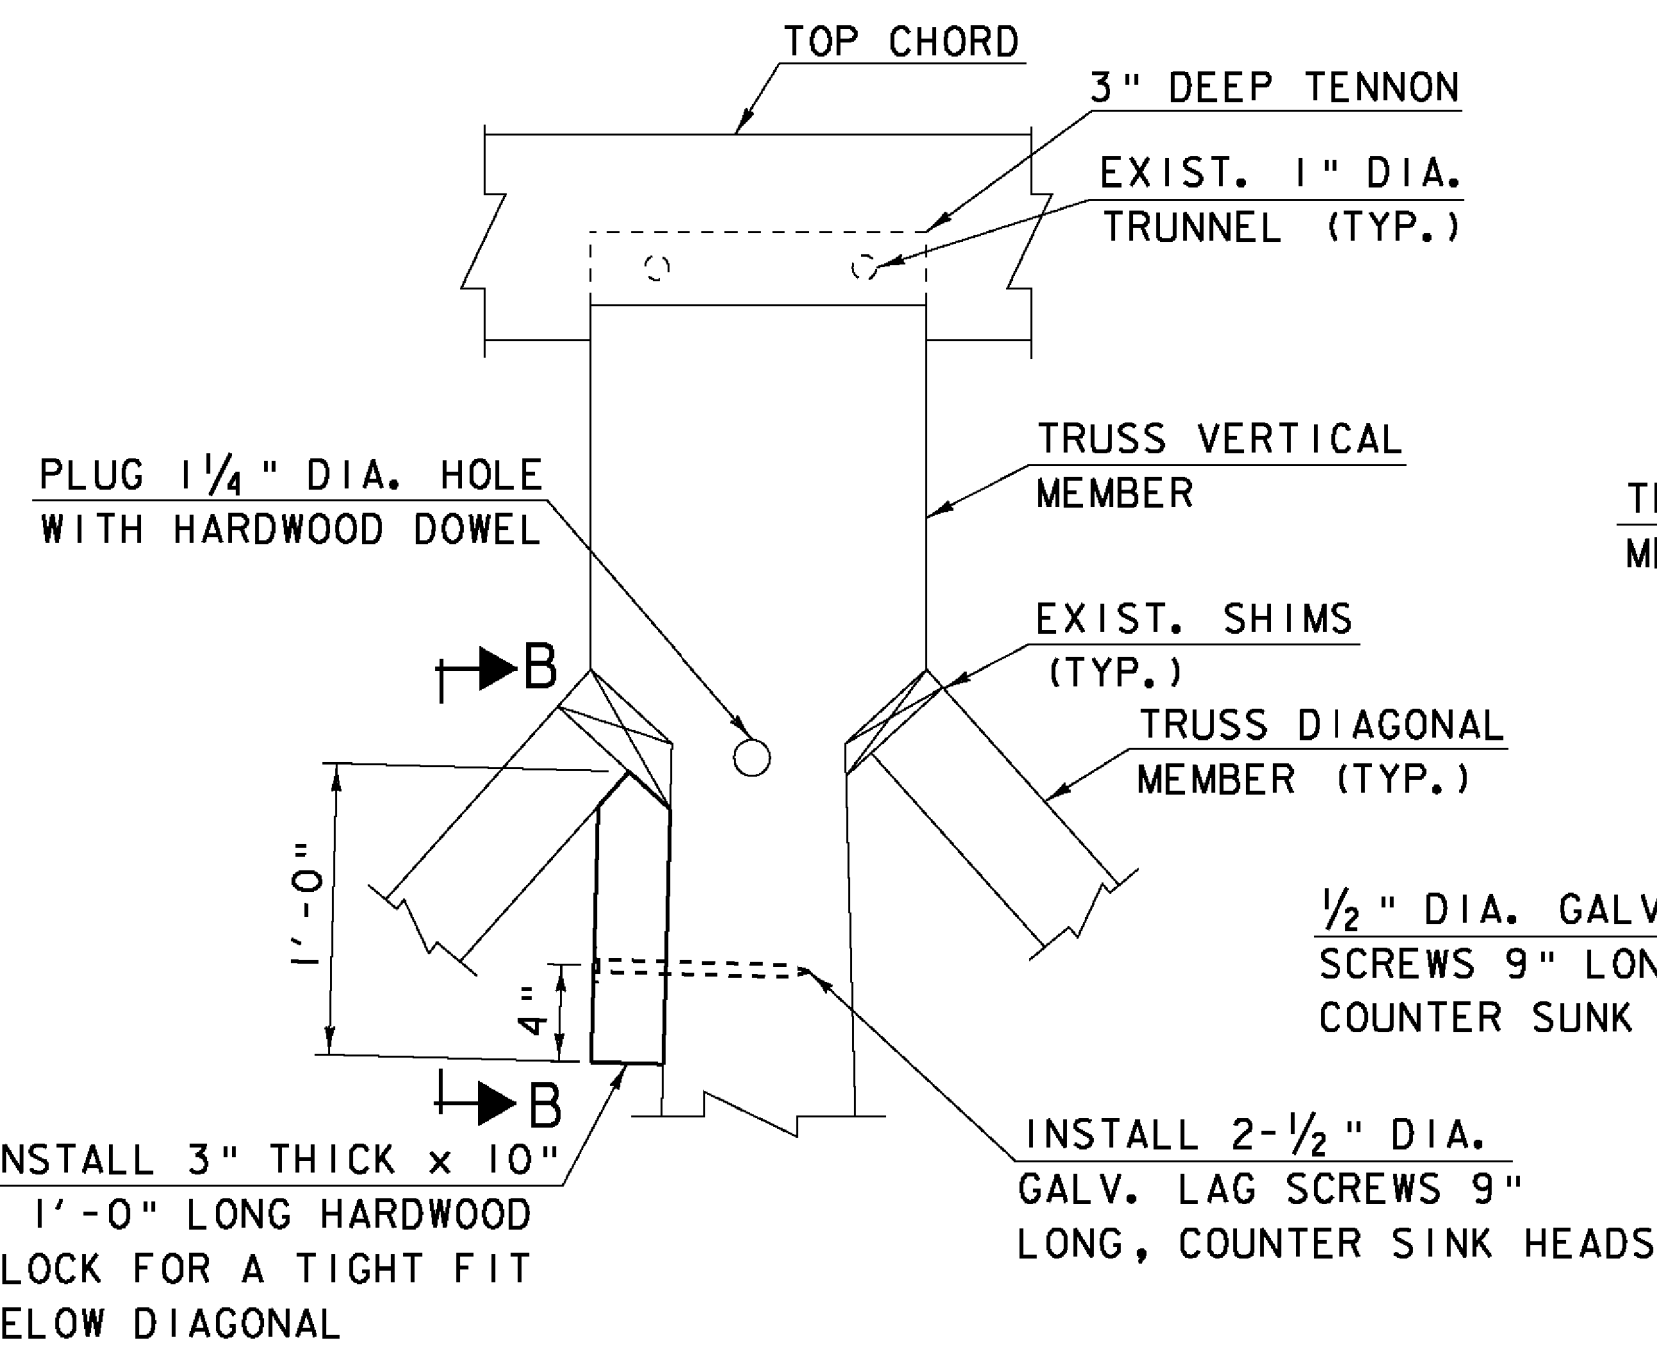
TOP CHORD

3" DEEP TENNON

EXIST. 1" DIA. TRUNNEL (TYP.)

TRUSS VERTICAL MEMBER

PLUG $1\frac{1}{4}$" DIA. HOLE WITH HARDWOOD DOWEL

T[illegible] M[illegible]

EXIST. SHIMS (TYP.)

B

TRUSS DIAGONAL MEMBER (TYP.)

1'-0"

4"

$\frac{1}{2}$" DIA. GALV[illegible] SCREWS 9" LON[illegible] COUNTER SUNK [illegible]

B

NSTALL 3" THICK x 10" 1'-0" LONG HARDWOOD LOCK FOR A TIGHT FIT ELOW DIAGONAL

INSTALL 2-$\frac{1}{2}$" DIA. GALV. LAG SCREWS 9" LONG, COUNTER SINK HEADS